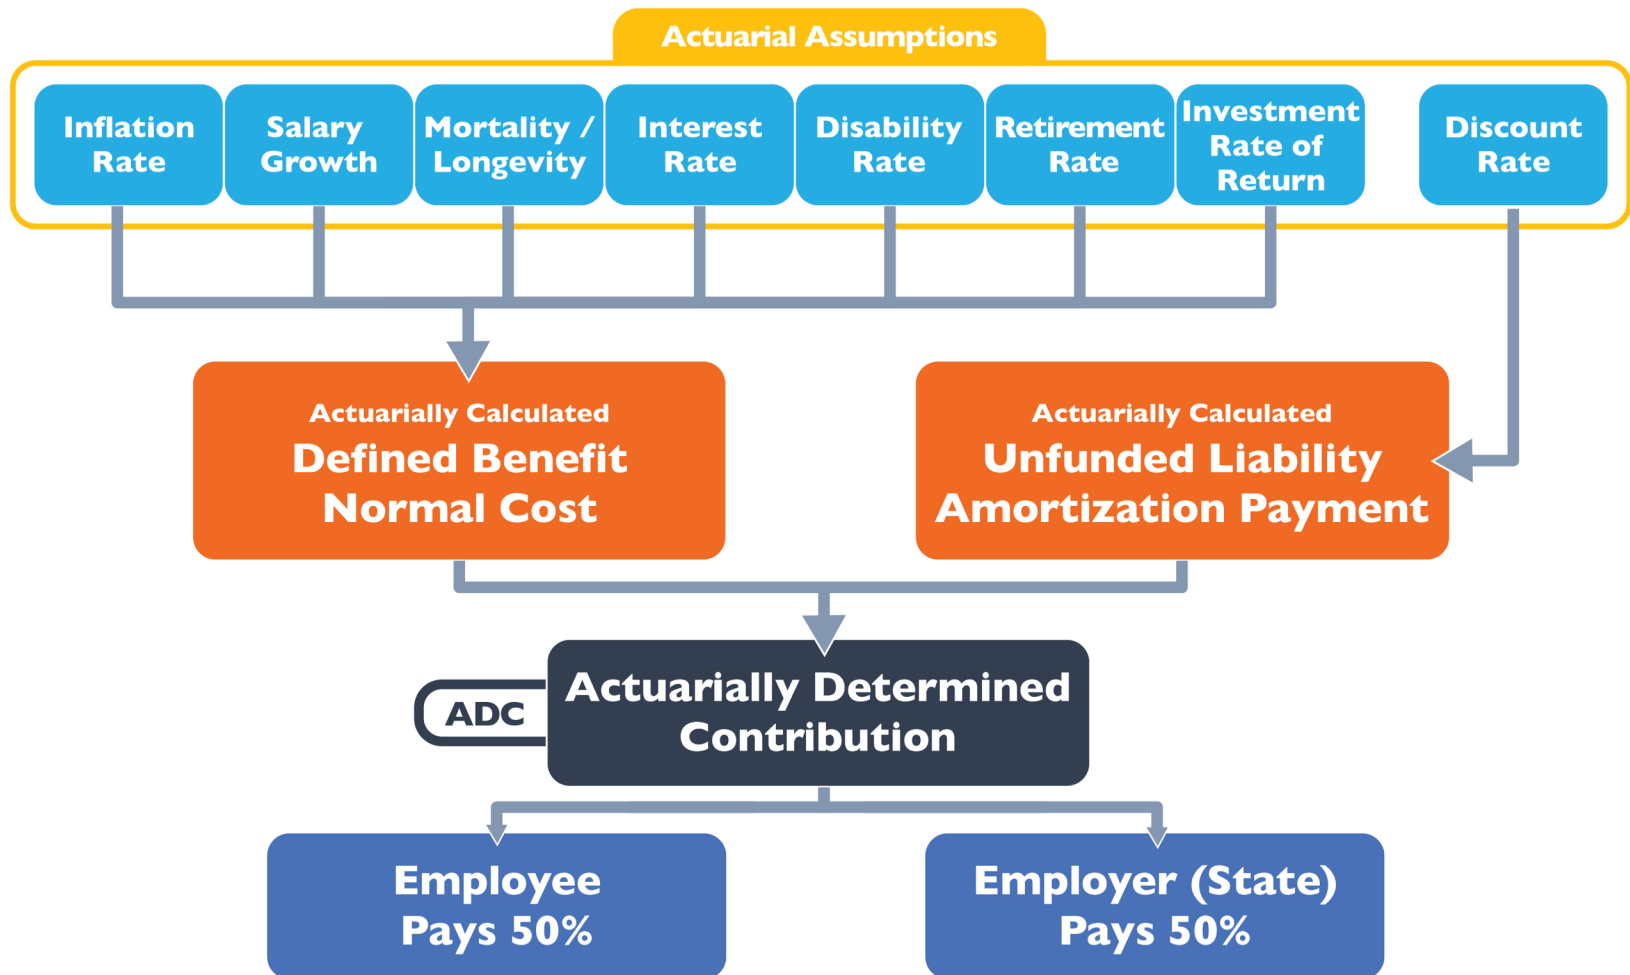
Actuarial Assumptions

Inflation Rate

Salary Growth

Mortality / Longevity

Interest Rate

Disability Rate

Retirement Rate

Investment Rate of Return

Discount Rate

Actuarially Calculated
Defined Benefit Normal Cost

Actuarially Calculated
Unfunded Liability Amortization Payment

ADC

Actuarially Determined Contribution

Employee Pays 50%

Employer (State) Pays 50%